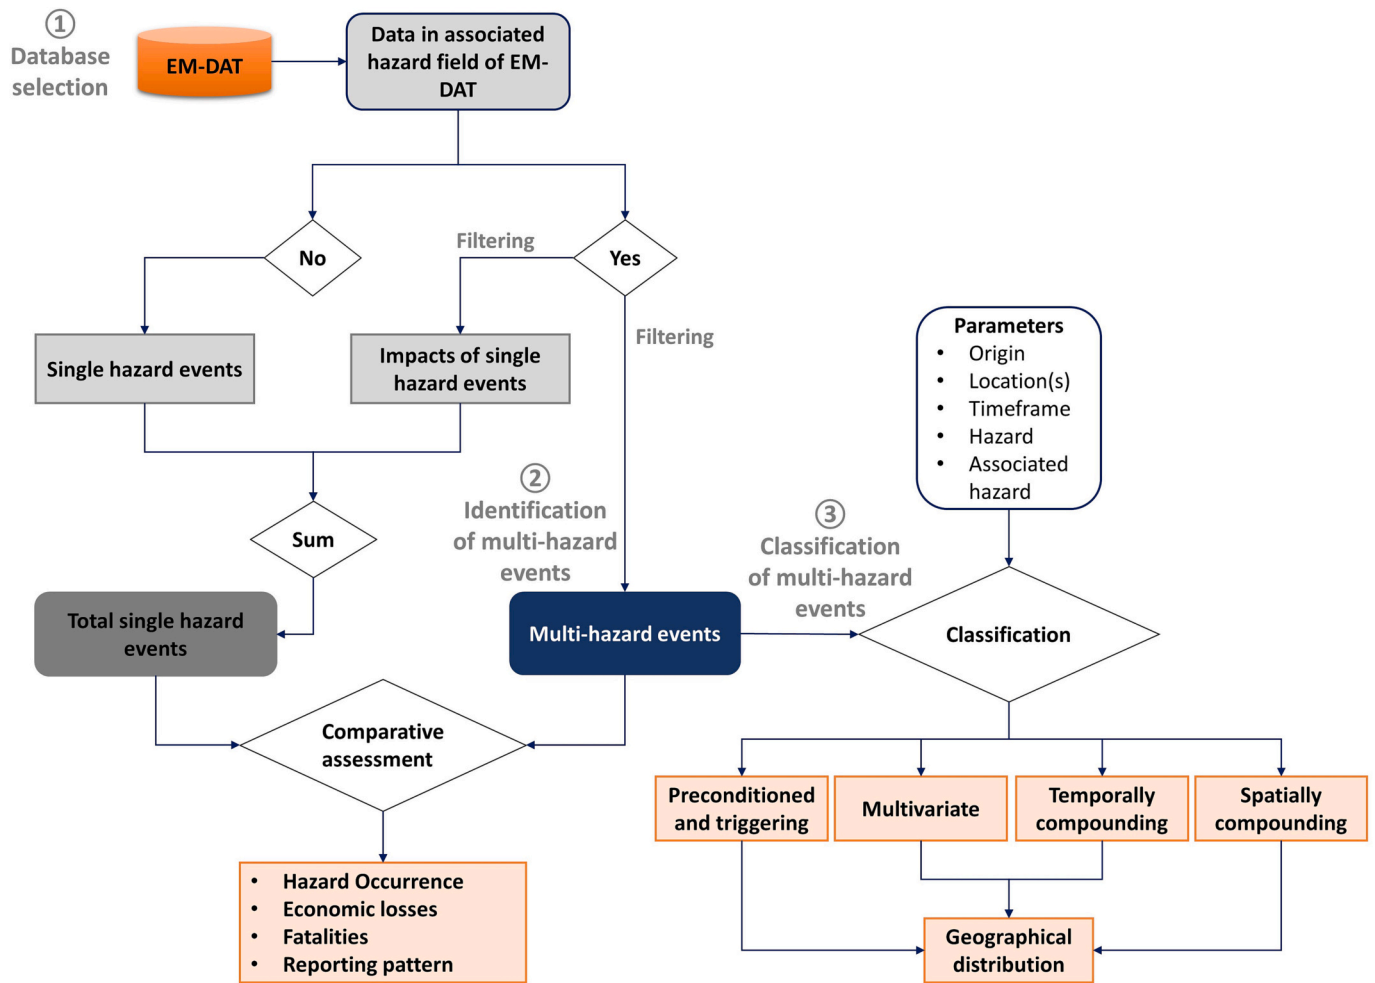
① Database selection

EM-DAT

Data in associated hazard field of EM-DAT

No

Filtering

Yes

Single hazard events

Impacts of single hazard events

Filtering

Parameters
• Origin
• Location(s)
• Timeframe
• Hazard
• Associated hazard

Sum

② Identification of multi-hazard events

③ Classification of multi-hazard events

Total single hazard events

Multi-hazard events

Classification

Comparative assessment

Preconditioned and triggering

Multivariate

Temporally compounding

Spatially compounding

• Hazard Occurrence
• Economic losses
• Fatalities
• Reporting pattern

Geographical distribution